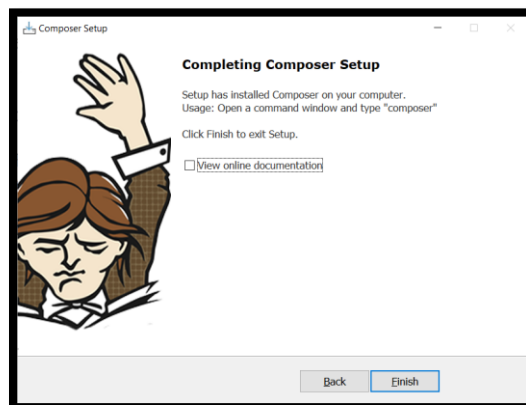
Composer Setup

Completing Composer Setup

Setup has installed Composer on your computer.
Usage: Open a command window and type "composer"

Click Finish to exit Setup.

View online documentation

Back Finish